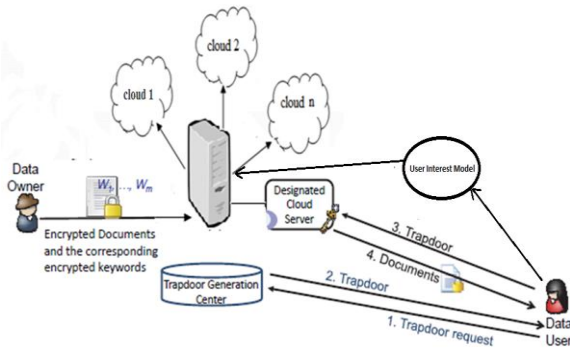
cloud 2

cloud 1

cloud n

Data Owner

$W_1$ ... $W_m$

Encrypted Documents and the corresponding encrypted keywords

Designated Cloud Server

User Interest Model

3. Trapdoor

4. Documents

Trapdoor Generation Center

2. Trapdoor

1. Trapdoor request

Data User